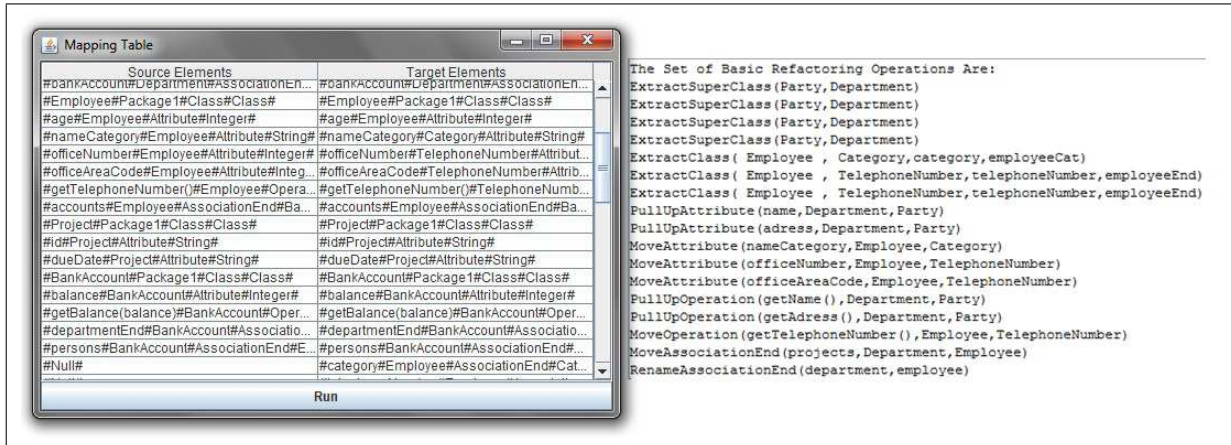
Mapping Table

| Source Elements | Target Elements |
|---|---|
| #bankAccount#Department#AssociationEn... | #bankAccount#Department#AssociationEn... |
| #Employee#Package1#Class#Class# | #Employee#Package1#Class#Class# |
| #age#Employee#Attribute#Integer# | #age#Employee#Attribute#Integer# |
| #nameCategory#Employee#Attribute#String# | #nameCategory#Category#Attribute#String# |
| #officeNumber#Employee#Attribute#Integer# | #officeNumber#TelephoneNumber#Attribut... |
| #officeAreaCode#Employee#Attribute#Integ... | #officeAreaCode#TelephoneNumber#Attrib... |
| #getTelephoneNumber()#Employee#Opera... | #getTelephoneNumber()#TelephoneNumb... |
| #accounts#Employee#AssociationEnd#Ba... | #accounts#Employee#AssociationEnd#Ba... |
| #Project#Package1#Class#Class# | #Project#Package1#Class#Class# |
| #id#Project#Attribute#String# | #id#Project#Attribute#String# |
| #dueDate#Project#Attribute#String# | #dueDate#Project#Attribute#String# |
| #BankAccount#Package1#Class#Class# | #BankAccount#Package1#Class#Class# |
| #balance#BankAccount#Attribute#Integer# | #balance#BankAccount#Attribute#Integer# |
| #getBalance(balance)#BankAccount#Oper... | #getBalance(balance)#BankAccount#Oper... |
| #departmentEnd#BankAccount#Associatio... | #departmentEnd#BankAccount#Associatio... |
| #persons#BankAccount#AssociationEnd#E... | #persons#BankAccount#AssociationEnd#... |
| #Null# | #category#Employee#AssociationEnd#Cat... |
| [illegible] | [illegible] |

Run

The Set of Basic Refactoring Operations Are:
ExtractSuperClass(Party,Department)
ExtractSuperClass(Party,Department)
ExtractSuperClass(Party,Department)
ExtractSuperClass(Party,Department)
ExtractClass( Employee , Category,category,employeeCat)
ExtractClass( Employee , TelephoneNumber,telephoneNumber,employeeEnd)
ExtractClass( Employee , TelephoneNumber,telephoneNumber,employeeEnd)
PullUpAttribute(name,Department,Party)
PullUpAttribute(adress,Department,Party)
MoveAttribute(nameCategory,Employee,Category)
MoveAttribute(officeNumber,Employee,TelephoneNumber)
MoveAttribute(officeAreaCode,Employee,TelephoneNumber)
PullUpOperation(getName(),Department,Party)
PullUpOperation(getAdress(),Department,Party)
MoveOperation(getTelephoneNumber(),Employee,TelephoneNumber)
MoveAssociationEnd(projects,Department,Employee)
RenameAssociationEnd(department,employee)